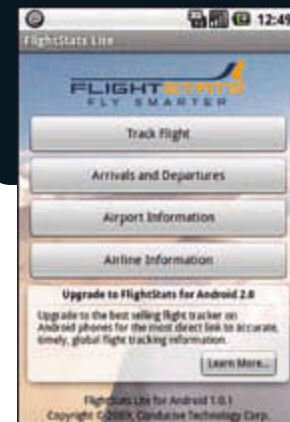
12:49
FlightStats Lite

FLIGHTSTATS
FLY SMARTER

Track Flight

Arrivals and Departures

Airport Information

Airline Information

Upgrade to FlightStats for Android 2.0

Upgrade to the best selling flight tracker on Android phones for the most direct link to accurate, timely, global flight tracking information.

Learn More...

FlightStats Lite for Android 1.0.1
Copyright ©2009, Conductive Technology Corp.